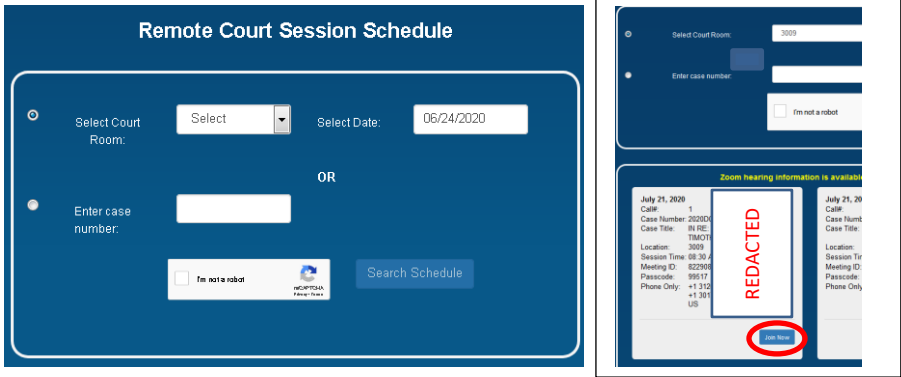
Remote Court Session Schedule

Select Court Room:
Select
Select Date:
06/24/2020

OR

Enter case number:

I'm not a robot
reCAPTCHA
Privacy - Terms

Search Schedule

Select Court Room:
3009

Enter case number:

I'm not a robot

Zoom hearing information is availab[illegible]

July 21, 2020
Call#: 1
Case Number: 2020D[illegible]
Case Title: IN RE: TIMOT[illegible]
Location: 3009
Session Time: 08:30 A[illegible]
Meeting ID: 822906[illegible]
Passcode: 99517
Phone Only: +1 312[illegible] +1 301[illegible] US

REDACTED

Join Now

July 21, 20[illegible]
Call#:
Case Numb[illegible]
Case Title:
Location:
Session Ti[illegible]
Meeting ID:
Passcode:
Phone Only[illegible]